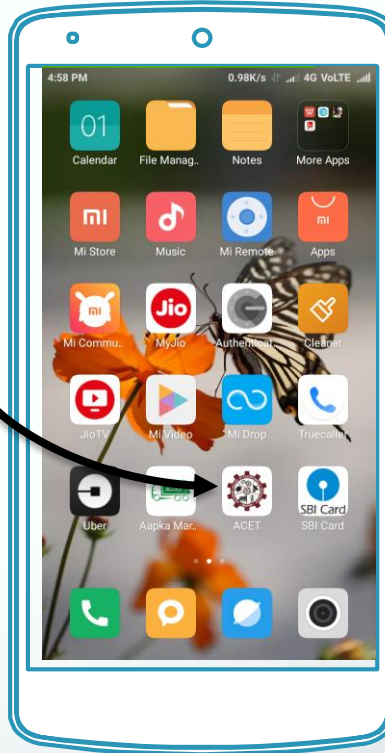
4:58 PM

0.98K/s 4G VoLTE

01

Calendar

File Manag..

Notes

More Apps

mi

Mi Store

Music

Mi Remote

mi

Apps

mi

Mi Commu..

Jio

MyJio

Authenticat..

Cleaner

JioTV

Mi Video

Mi Drop

Truecaller

Uber

Aapka Mar..

ACET

SBI Card

SBI Card